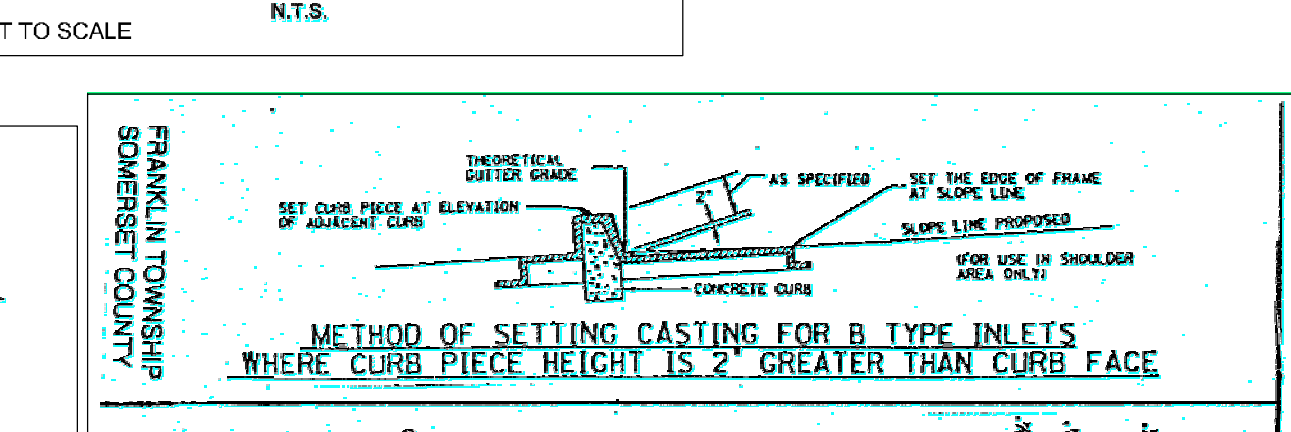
N.T.S.

T TO SCALE

FRANKLIN TOWNSHIP
SOMERSET COUNTY

THEORETICAL GUTTER GRADE

AS SPECIFIED

SET THE EDGE OF FRAME AT SLOPE LINE

SET CURB PIECE AT ELEVATION OF ADJACENT CURB

2"

SLOPE LINE PROPOSED

(FOR USE IN SHOULDER AREA ONLY)

CONCRETE CURB

METHOD OF SETTING CASTING FOR B TYPE INLETS
WHERE CURB PIECE HEIGHT IS 2" GREATER THAN CURB FACE